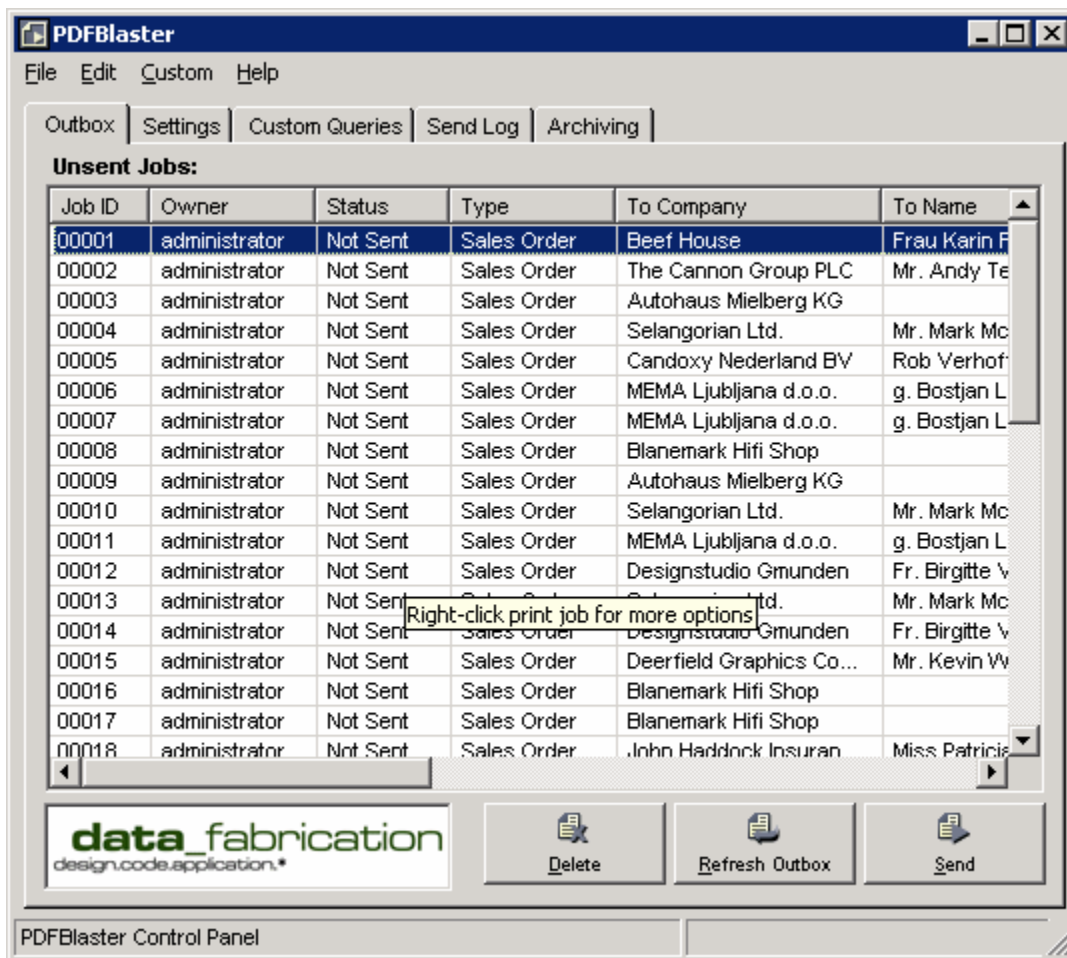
PDFBlaster

File Edit Custom Help

Outbox | Settings | Custom Queries | Send Log | Archiving

Unsent Jobs:

| Job ID | Owner | Status | Type | To Company | To Name |
|---|---|---|---|---|---|
| 00001 | administrator | Not Sent | Sales Order | Beef House | Frau Karin F |
| 00002 | administrator | Not Sent | Sales Order | The Cannon Group PLC | Mr. Andy Te |
| 00003 | administrator | Not Sent | Sales Order | Autohaus Mielberg KG | |
| 00004 | administrator | Not Sent | Sales Order | Selangorian Ltd. | Mr. Mark Mc |
| 00005 | administrator | Not Sent | Sales Order | Candoxy Nederland BV | Rob Verhof |
| 00006 | administrator | Not Sent | Sales Order | MEMA Ljubljana d.o.o. | g. Bostjan L |
| 00007 | administrator | Not Sent | Sales Order | MEMA Ljubljana d.o.o. | g. Bostjan L |
| 00008 | administrator | Not Sent | Sales Order | Blanemark Hifi Shop | |
| 00009 | administrator | Not Sent | Sales Order | Autohaus Mielberg KG | |
| 00010 | administrator | Not Sent | Sales Order | Selangorian Ltd. | Mr. Mark Mc |
| 00011 | administrator | Not Sent | Sales Order | MEMA Ljubljana d.o.o. | g. Bostjan L |
| 00012 | administrator | Not Sent | Sales Order | Designstudio Gmunden | Fr. Birgitte V |
| 00013 | administrator | Not Sent | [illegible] | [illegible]td. | Mr. Mark Mc |
| 00014 | administrator | Not Sent | Sales Order | Designstudio Gmunden | Fr. Birgitte V |
| 00015 | administrator | Not Sent | Sales Order | Deerfield Graphics Co... | Mr. Kevin W |
| 00016 | administrator | Not Sent | Sales Order | Blanemark Hifi Shop | |
| 00017 | administrator | Not Sent | Sales Order | Blanemark Hifi Shop | |
| 00018 | administrator | Not Sent | Sales Order | John Haddock Insuran... | Miss Patricia |

Right-click print job for more options

data_fabrication
design.code.application.*

Delete

Refresh Outbox

Send

PDFBlaster Control Panel